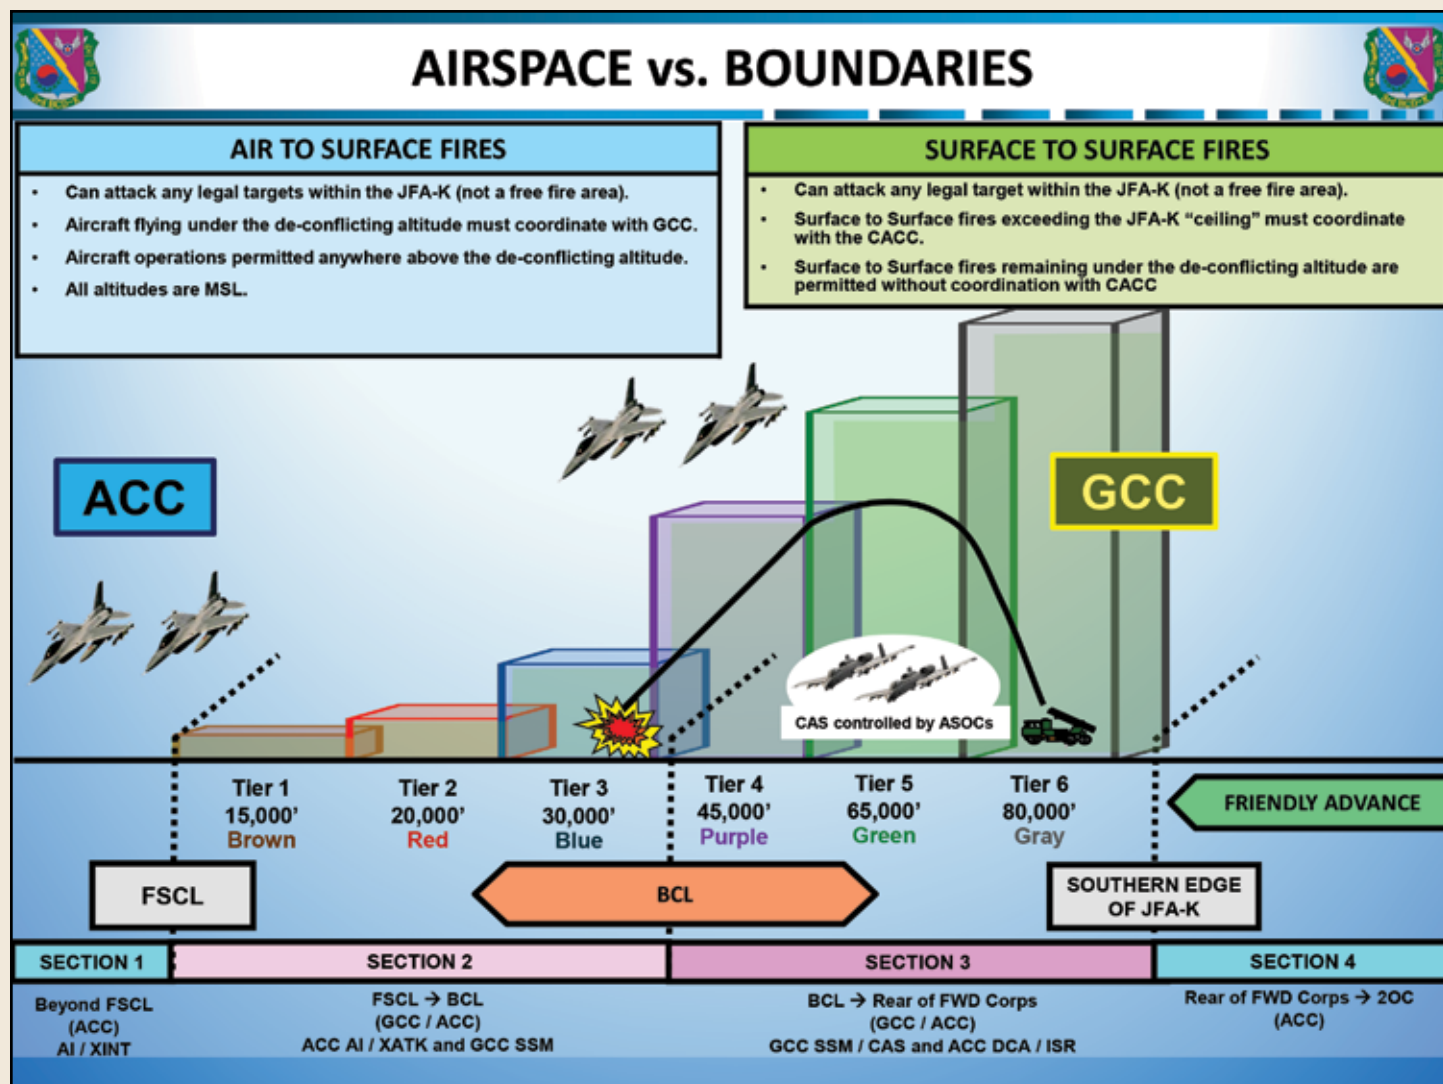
AIRSPACE vs. BOUNDARIES

AIR TO SURFACE FIRES

- Can attack any legal targets within the JFA-K (not a free fire area).
- Aircraft flying under the de-conflicting altitude must coordinate with GCC.
- Aircraft operations permitted anywhere above the de-conflicting altitude.
- All altitudes are MSL.

SURFACE TO SURFACE FIRES

- Can attack any legal target within the JFA-K (not a free fire area).
- Surface to Surface fires exceeding the JFA-K "ceiling" must coordinate with the CACC.
- Surface to Surface fires remaining under the de-conflicting altitude are permitted without coordination with CACC

ACC

GCC

CAS controlled by ASOCs

Tier 1 15,000' Brown

Tier 2 20,000' Red

Tier 3 30,000' Blue

Tier 4 45,000' Purple

Tier 5 65,000' Green

Tier 6 80,000' Gray

FRIENDLY ADVANCE

FSCL

BCL

SOUTHERN EDGE OF JFA-K

SECTION 1

SECTION 2

SECTION 3

SECTION 4

Beyond FSCL (ACC) AI / XINT

FSCL → BCL (GCC / ACC) ACC AI / XATK and GCC SSM

BCL → Rear of FWD Corps (GCC / ACC) GCC SSM / CAS and ACC DCA / ISR

Rear of FWD Corps → 2OC (ACC)